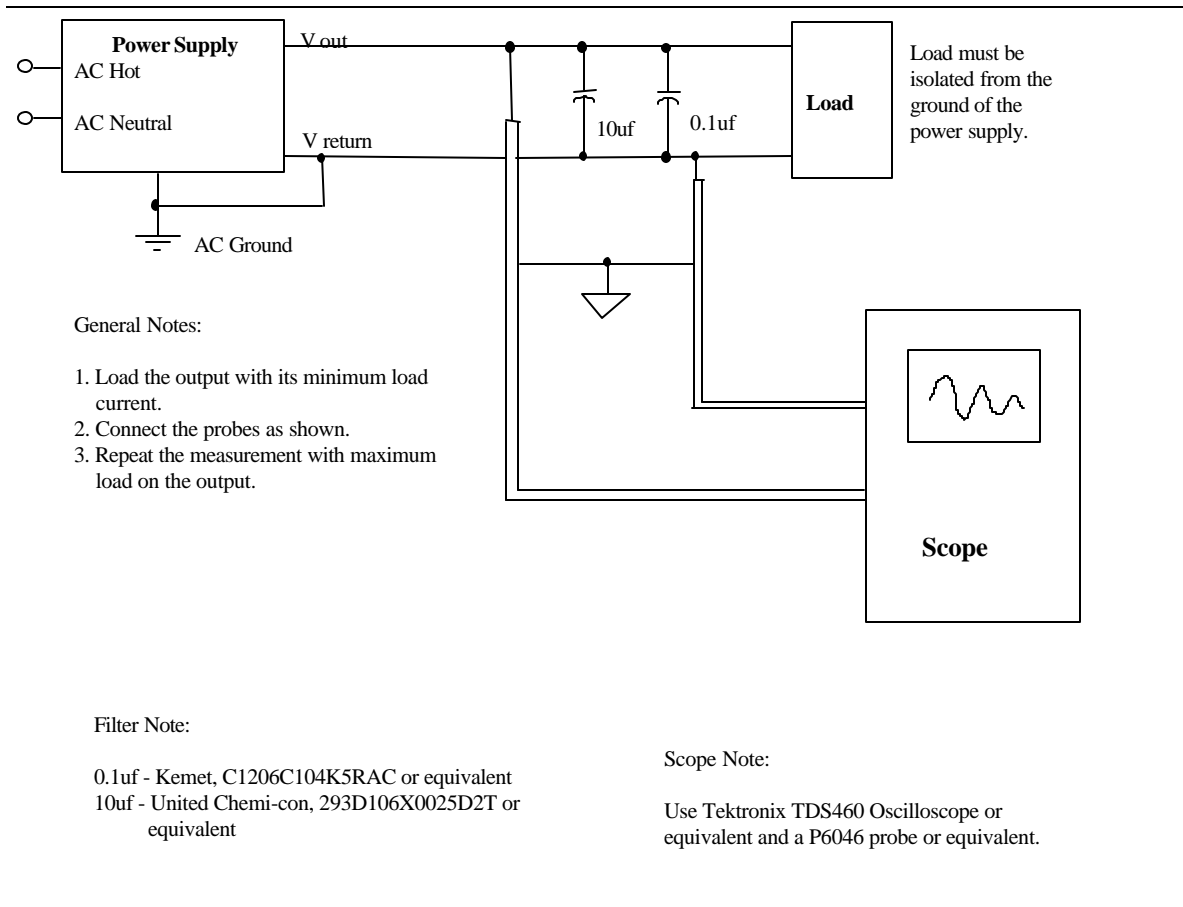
Power Supply
AC Hot
AC Neutral
V out
V return
AC Ground
10uf
0.1uf
Load
Load must be isolated from the ground of the power supply.

General Notes:

1. Load the output with its minimum load current.
2. Connect the probes as shown.
3. Repeat the measurement with maximum load on the output.

Scope

Filter Note:

0.1uf - Kemet, C1206C104K5RAC or equivalent
10uf - United Chemi-con, 293D106X0025D2T or equivalent

Scope Note:

Use Tektronix TDS460 Oscilloscope or equivalent and a P6046 probe or equivalent.